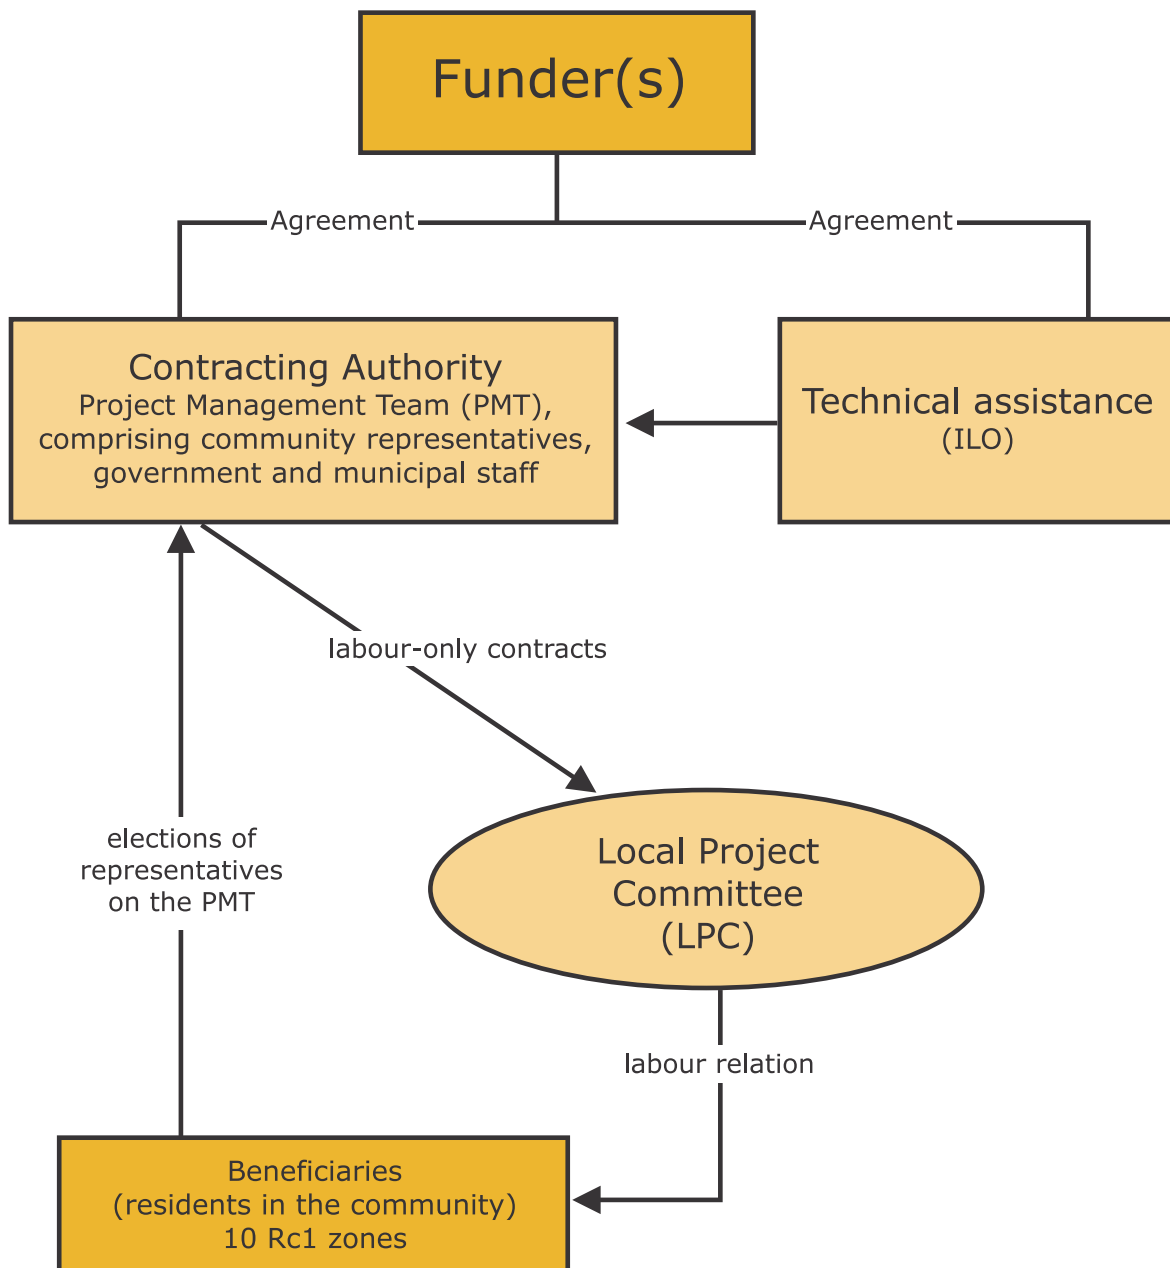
Funder(s)

Agreement

Agreement

Contracting Authority
Project Management Team (PMT), comprising community representatives, government and municipal staff

Technical assistance
(ILO)

labour-only contracts

elections of representatives on the PMT

Local Project Committee (LPC)

labour relation

Beneficiaries
(residents in the community)
10 Rc1 zones